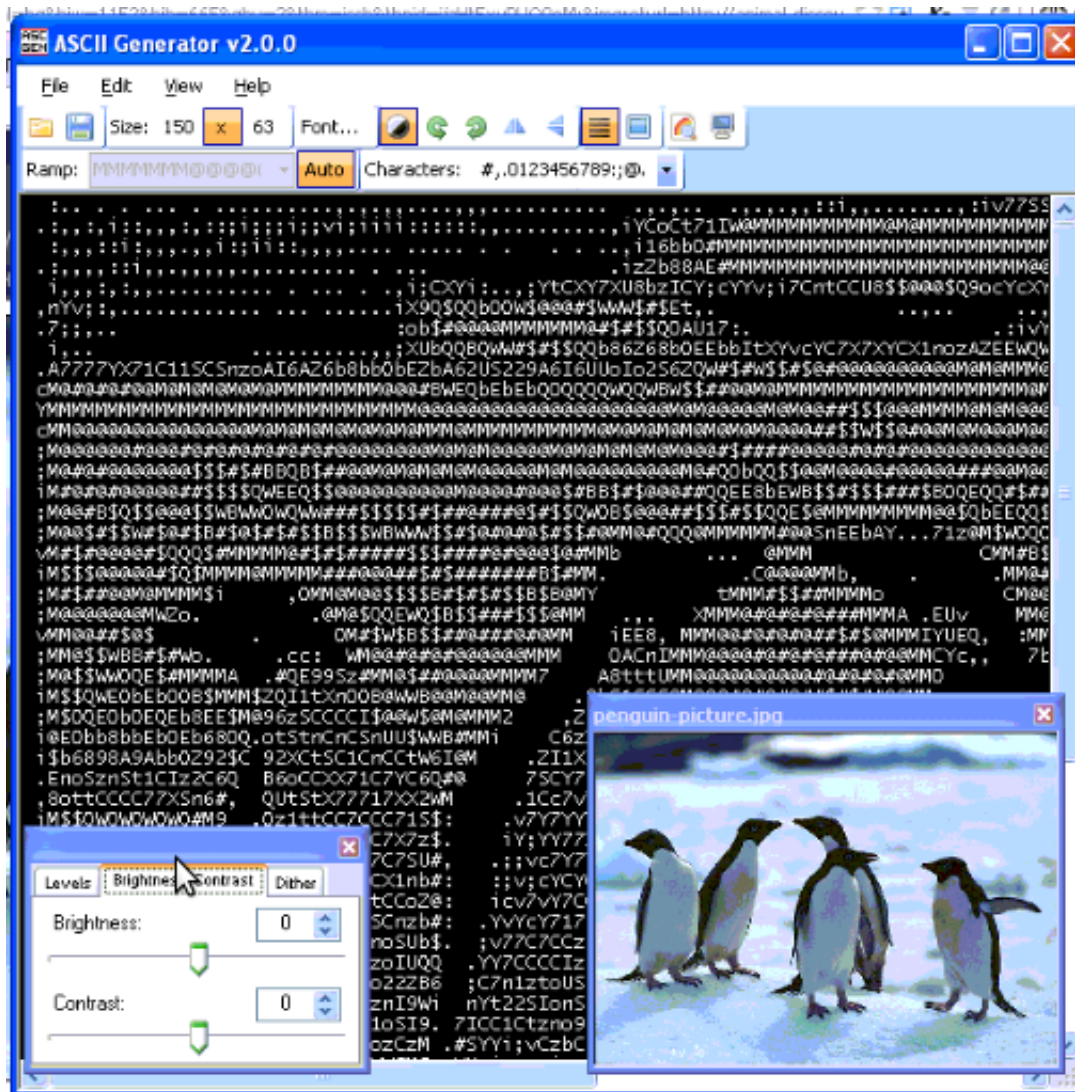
ASCII Generator v2.0.0

File Edit View Help

Size: 150 x 63 Font...

Ramp: MMMMMMM@@@@( Auto Characters: #,.0123456789:;@.

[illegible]

penguin-picture.jpg

Levels Brightness/Contrast Dither

Brightness: 0

Contrast: 0